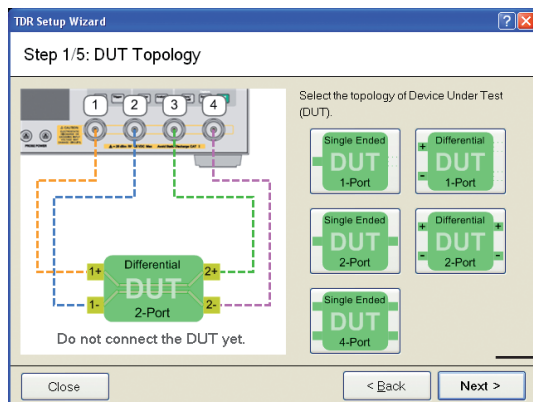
TDR Setup Wizard

Step 1/5: DUT Topology

1 2 3 4

PROBE POWER

Differential
DUT
2-Port
1+ 1- 2+ 2-

Do not connect the DUT yet.

Select the topology of Device Under Test (DUT).

Single Ended
DUT
1-Port

Differential
DUT
1-Port
+ -

Single Ended
DUT
2-Port

Differential
DUT
2-Port
+ - + -

Single Ended
DUT
4-Port

Close

< Back

Next >